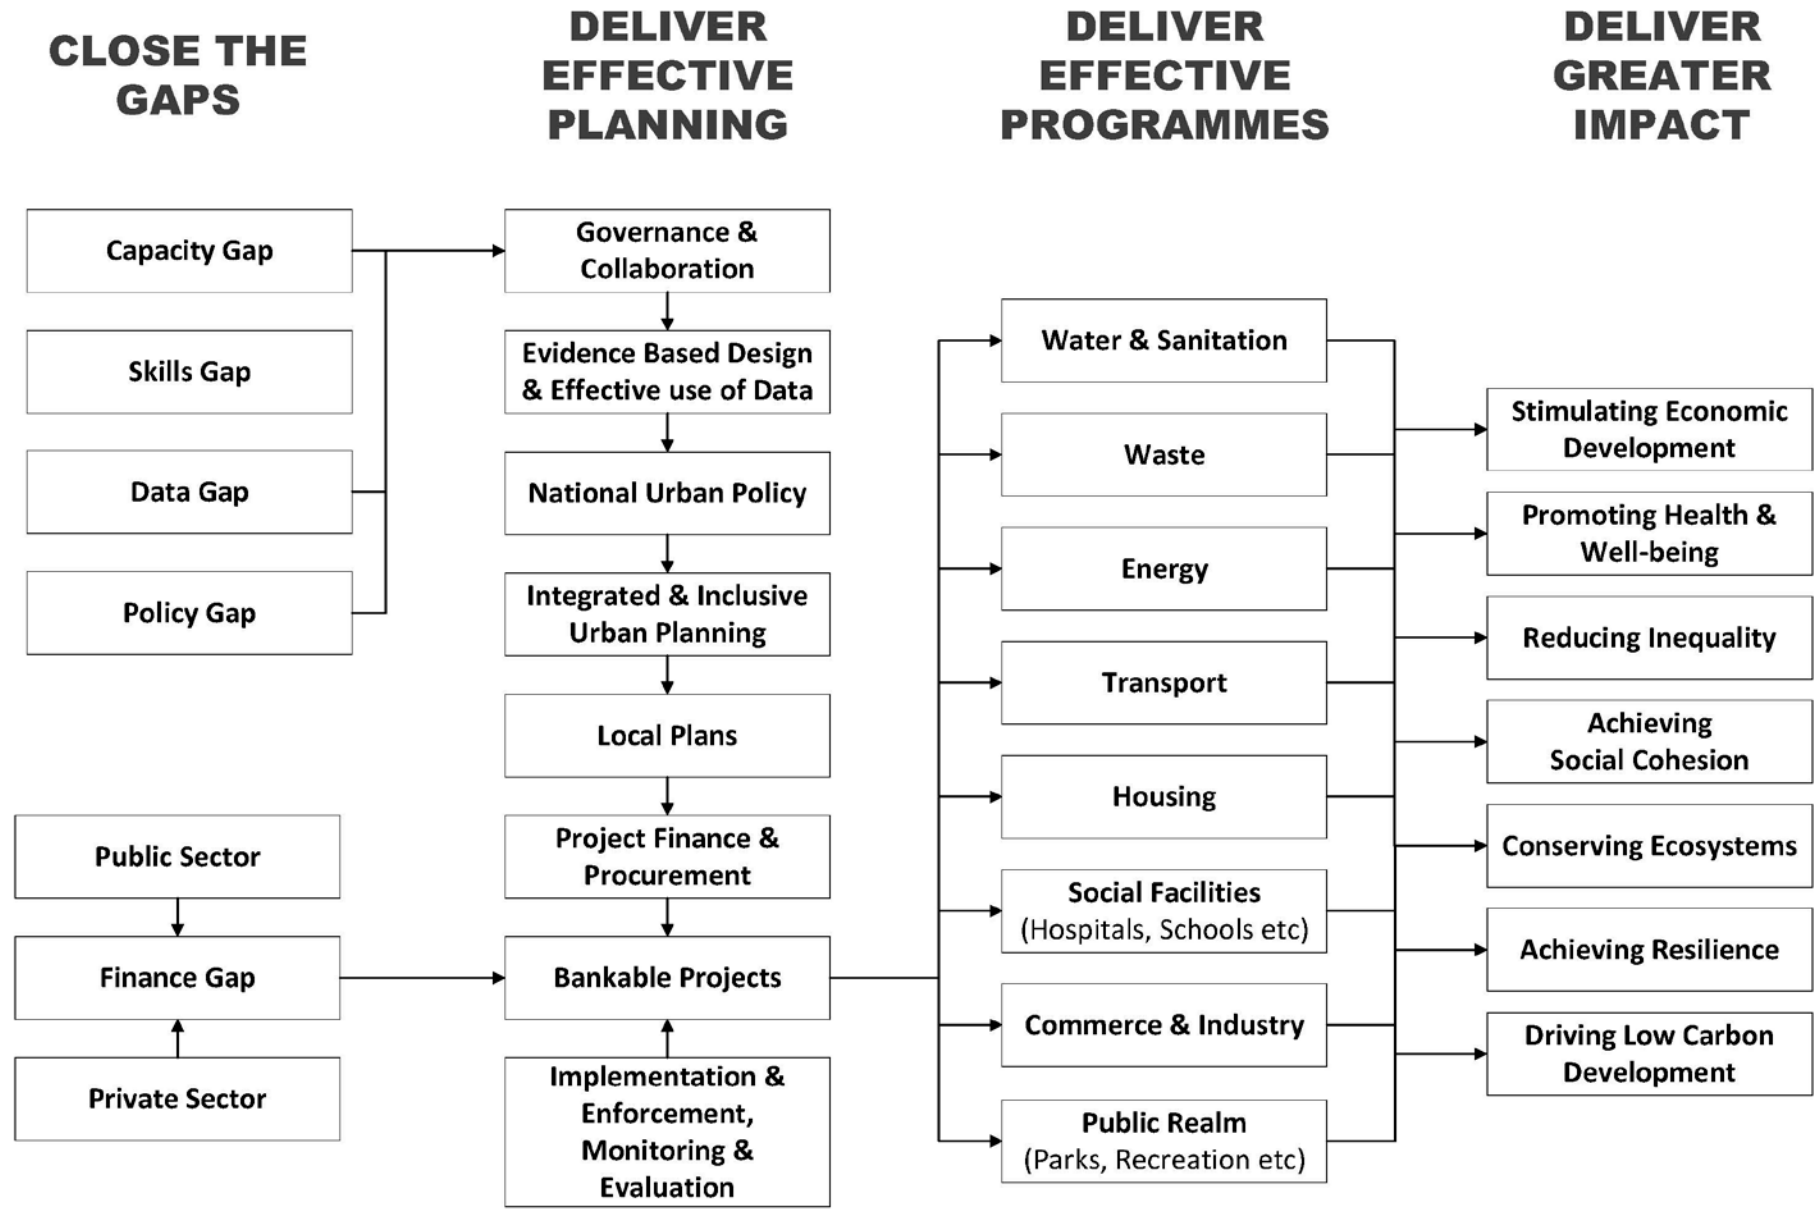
CLOSE THE GAPS

DELIVER EFFECTIVE PLANNING

DELIVER EFFECTIVE PROGRAMMES

DELIVER GREATER IMPACT

Capacity Gap

Skills Gap

Data Gap

Policy Gap

Public Sector

Finance Gap

Private Sector

Governance & Collaboration

Evidence Based Design & Effective use of Data

National Urban Policy

Integrated & Inclusive Urban Planning

Local Plans

Project Finance & Procurement

Bankable Projects

Implementation & Enforcement, Monitoring & Evaluation

Water & Sanitation

Waste

Energy

Transport

Housing

Social Facilities (Hospitals, Schools etc)

Commerce & Industry

Public Realm (Parks, Recreation etc)

Stimulating Economic Development

Promoting Health & Well-being

Reducing Inequality

Achieving Social Cohesion

Conserving Ecosystems

Achieving Resilience

Driving Low Carbon Development